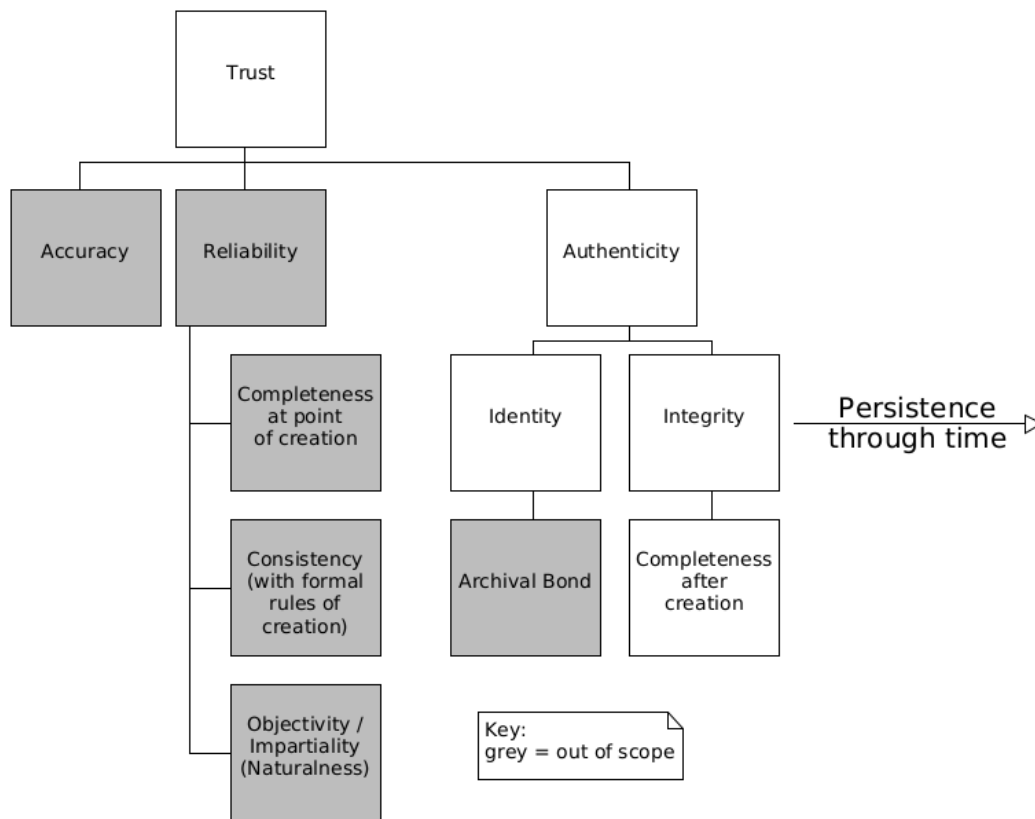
Trust

Accuracy

Reliability

Authenticity

Completeness at point of creation

Consistency (with formal rules of creation)

Objectivity / Impartiality (Naturalness)

Identity

Integrity

Persistence through time

Archival Bond

Completeness after creation

Key:
grey = out of scope